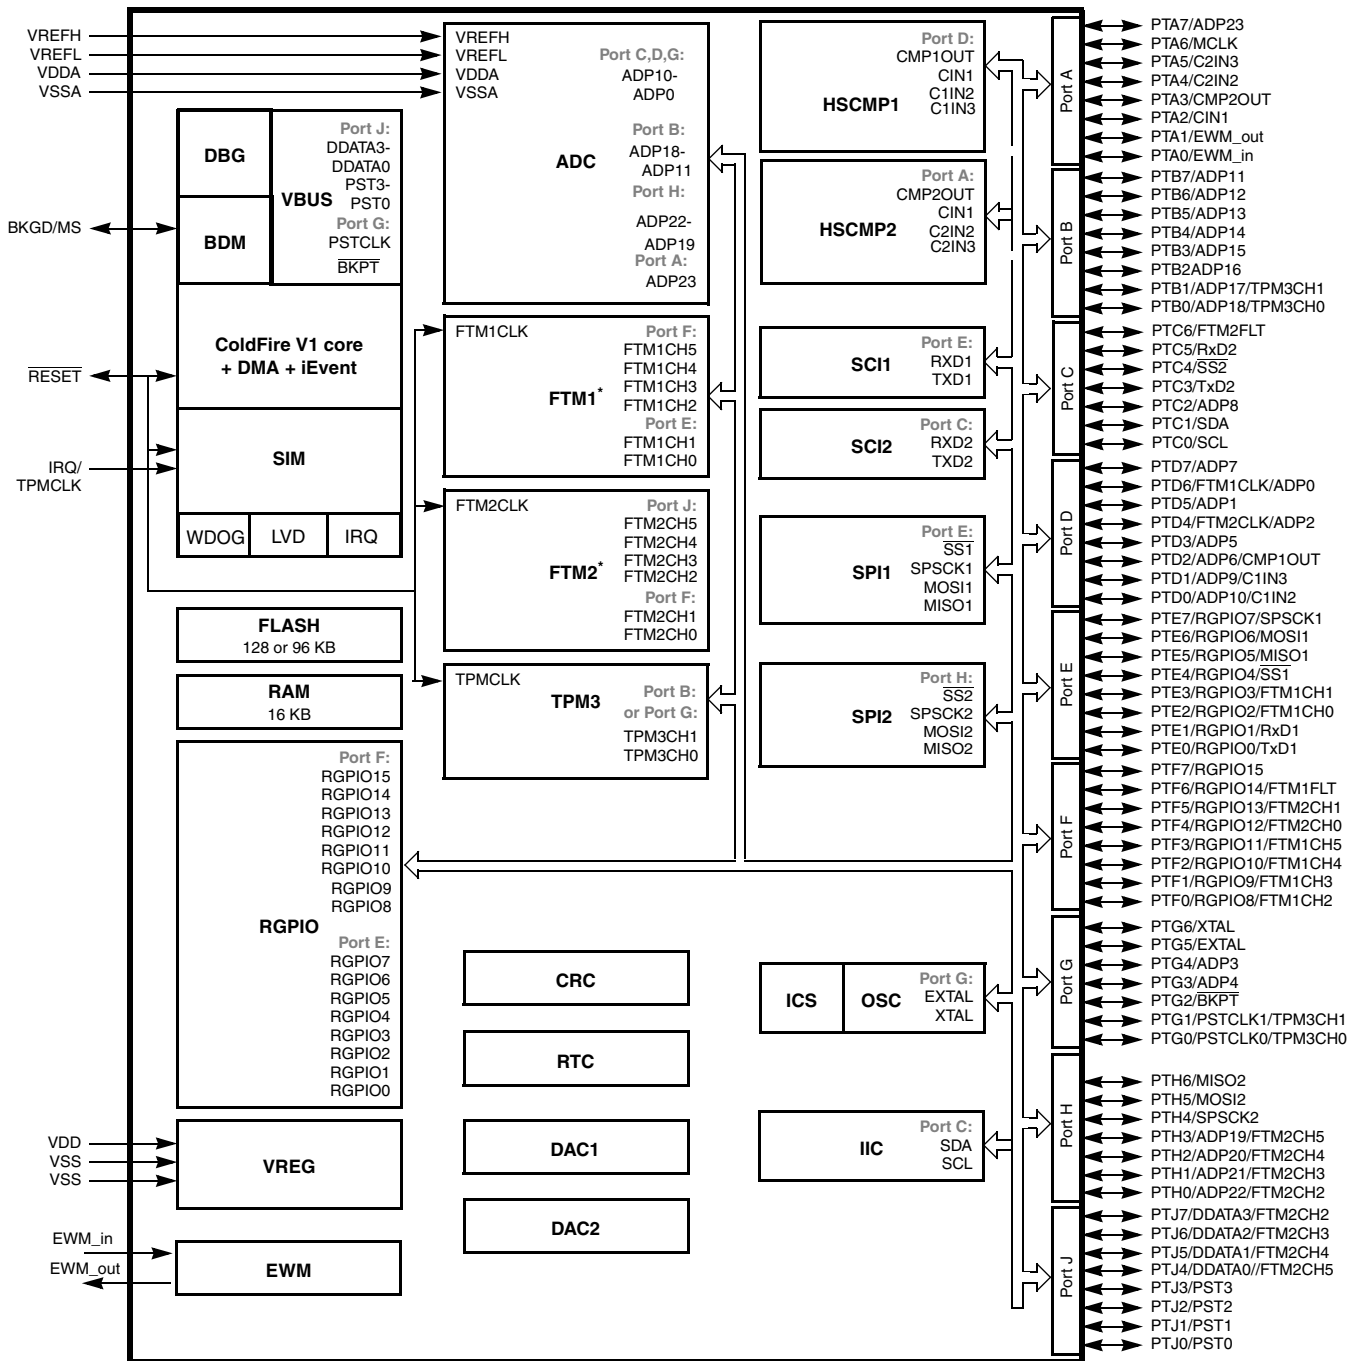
VREFH
VREFL
VDDA
VSSA

VREFH
VREFL
VDDA
VSSA
Port C,D,G:
ADP10-
ADP0
Port B:
ADP18-
ADP11
ADC
Port H:
ADP22-
ADP19
Port A:
ADP23

Port D:
CMP1OUT
CIN1
C1IN2
C1IN3
HSCMP1

Port A:
CMP2OUT
CIN1
C2IN2
C2IN3
HSCMP2

DBG
BDM
VBUS
Port J:
DDATA3-
DDATA0
PST3-
PST0
Port G:
PSTCLK
$\overline{BKPT}$

BKGD/MS

ColdFire V1 core
+ DMA + iEvent

$\overline{RESET}$

SIM

IRQ/
TPMCLK

WDOG
LVD
IRQ

FTM1CLK
Port F:
FTM1CH5
FTM1CH4
FTM1CH3
FTM1CH2
FTM1*
Port E:
FTM1CH1
FTM1CH0

FTM2CLK
Port J:
FTM2CH5
FTM2CH4
FTM2CH3
FTM2CH2
FTM2*
Port F:
FTM2CH1
FTM2CH0

TPMCLK
TPM3
Port B:
or Port G:
TPM3CH1
TPM3CH0

SCI1
Port E:
RXD1
TXD1

SCI2
Port C:
RXD2
TXD2

SPI1
Port E:
$\overline{SS1}$
SPSCK1
MOSI1
MISO1

SPI2
Port H:
$\overline{SS2}$
SPSCK2
MOSI2
MISO2

FLASH
128 or 96 KB

RAM
16 KB

RGPIO
Port F:
RGPIO15
RGPIO14
RGPIO13
RGPIO12
RGPIO11
RGPIO10
RGPIO9
RGPIO8
Port E:
RGPIO7
RGPIO6
RGPIO5
RGPIO4
RGPIO3
RGPIO2
RGPIO1
RGPIO0

CRC
RTC
DAC1
DAC2

ICS
OSC
Port G:
EXTAL
XTAL

IIC
Port C:
SDA
SCL

VDD
VSS
VSS
VREG

EWM_in
EWM_out
EWM

Port A
Port B
Port C
Port D
Port E
Port F
Port G
Port H
Port J

PTA7/ADP23
PTA6/MCLK
PTA5/C2IN3
PTA4/C2IN2
PTA3/CMP2OUT
PTA2/CIN1
PTA1/EWM_out
PTA0/EWM_in
PTB7/ADP11
PTB6/ADP12
PTB5/ADP13
PTB4/ADP14
PTB3/ADP15
PTB2ADP16
PTB1/ADP17/TPM3CH1
PTB0/ADP18/TPM3CH0
PTC6/FTM2FLT
PTC5/RxD2
PTC4/$\overline{SS2}$
PTC3/TxD2
PTC2/ADP8
PTC1/SDA
PTC0/SCL
PTD7/ADP7
PTD6/FTM1CLK/ADP0
PTD5/ADP1
PTD4/FTM2CLK/ADP2
PTD3/ADP5
PTD2/ADP6/CMP1OUT
PTD1/ADP9/C1IN3
PTD0/ADP10/C1IN2
PTE7/RGPIO7/SPSCK1
PTE6/RGPIO6/MOSI1
PTE5/RGPIO5/MISO1
PTE4/RGPIO4/$\overline{SS1}$
PTE3/RGPIO3/FTM1CH1
PTE2/RGPIO2/FTM1CH0
PTE1/RGPIO1/RxD1
PTE0/RGPIO0/TxD1
PTF7/RGPIO15
PTF6/RGPIO14/FTM1FLT
PTF5/RGPIO13/FTM2CH1
PTF4/RGPIO12/FTM2CH0
PTF3/RGPIO11/FTM1CH5
PTF2/RGPIO10/FTM1CH4
PTF1/RGPIO9/FTM1CH3
PTF0/RGPIO8/FTM1CH2
PTG6/XTAL
PTG5/EXTAL
PTG4/ADP3
PTG3/ADP4
PTG2/$\overline{BKPT}$
PTG1/PSTCLK1/TPM3CH1
PTG0/PSTCLK0/TPM3CH0
PTH6/MISO2
PTH5/MOSI2
PTH4/SPSCK2
PTH3/ADP19/FTM2CH5
PTH2/ADP20/FTM2CH4
PTH1/ADP21/FTM2CH3
PTH0/ADP22/FTM2CH2
PTJ7/DDATA3/FTM2CH2
PTJ6/DDATA2/FTM2CH3
PTJ5/DDATA1/FTM2CH4
PTJ4/DDATA0//FTM2CH5
PTJ3/PST3
PTJ2/PST2
PTJ1/PST1
PTJ0/PST0